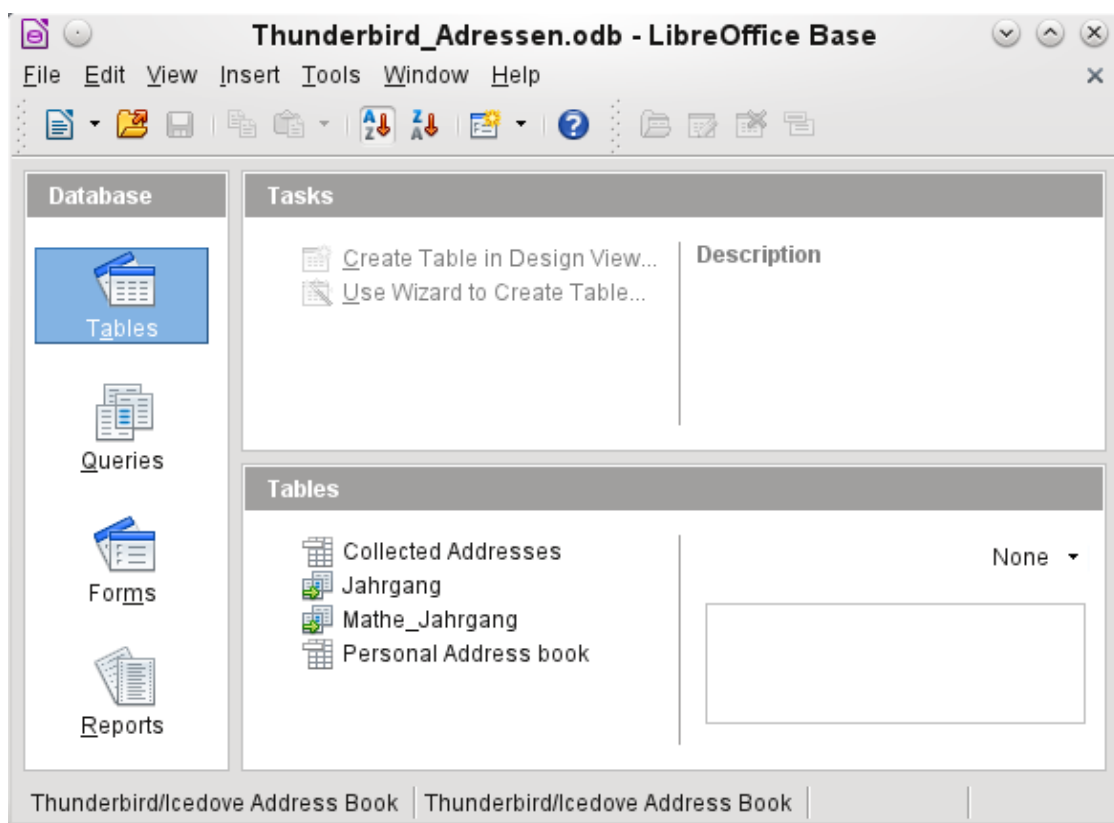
Thunderbird_Adressen.odb - LibreOffice Base

File Edit View Insert Tools Window Help

Database

Tables

Queries

Forms

Reports

Tasks

Create Table in Design View...
Use Wizard to Create Table...

Description

Tables

Collected Addresses
Jahrgang
Mathe_Jahrgang
Personal Address book

None

Thunderbird/Icedove Address Book | Thunderbird/Icedove Address Book